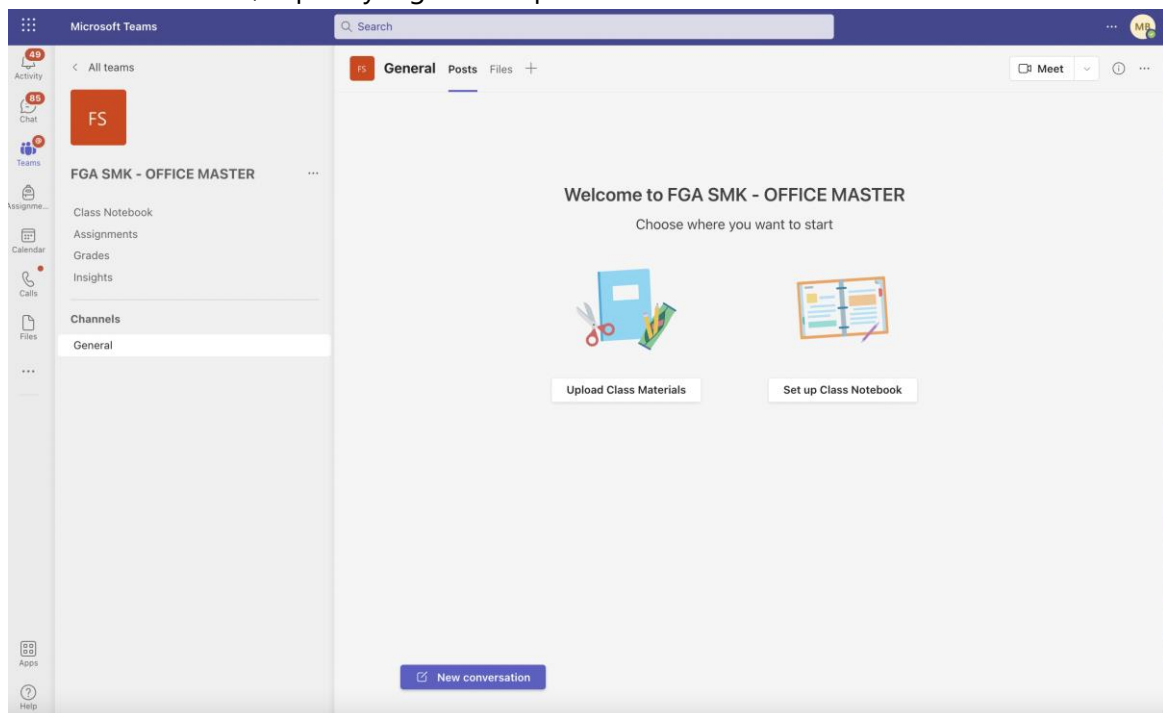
Microsoft Teams
Search
MB

49
Activity
85
Chat
Teams
Assignme...
Calendar
Calls
Files
...
Apps
Help

< All teams
FS
FGA SMK - OFFICE MASTER ...
Class Notebook
Assignments
Grades
Insights
Channels
General

FS General Posts Files +
Meet

Welcome to FGA SMK - OFFICE MASTER
Choose where you want to start

Upload Class Materials
Set up Class Notebook

New conversation